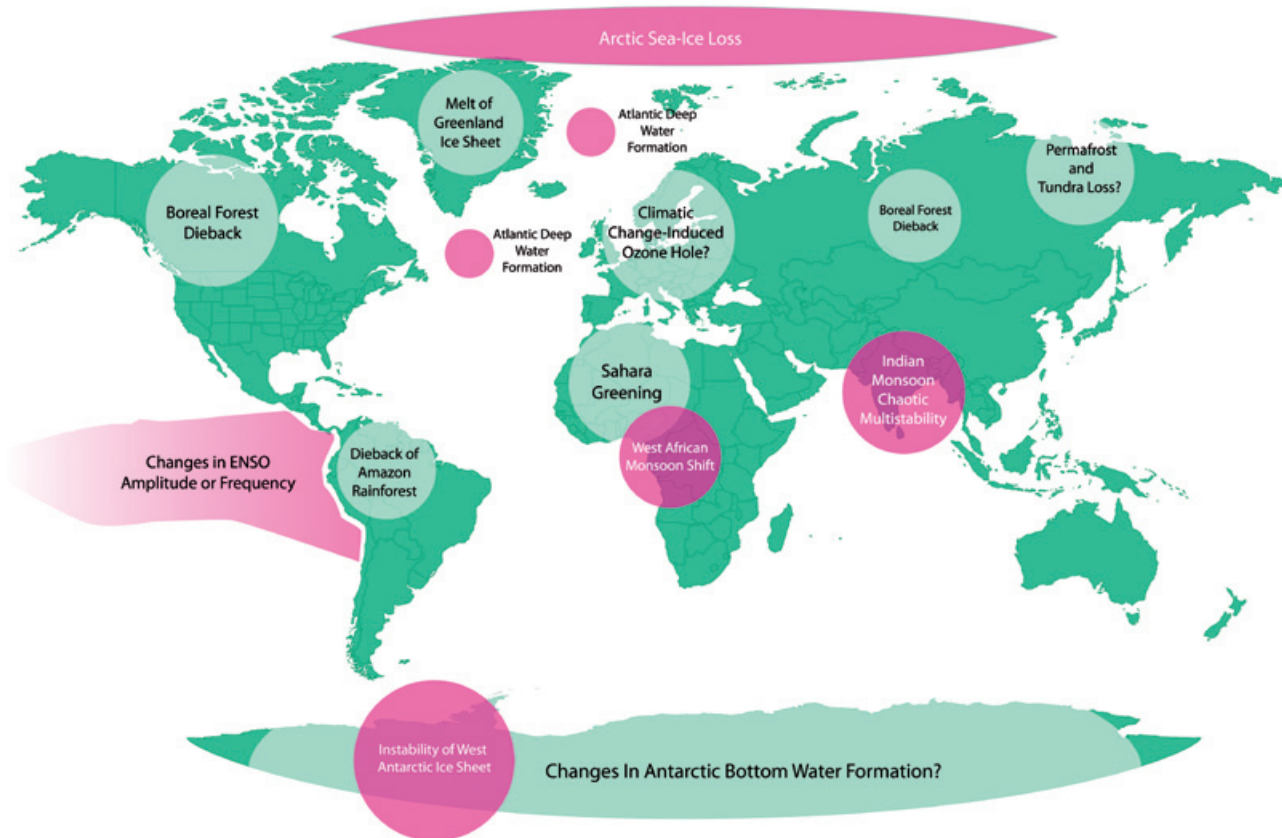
Arctic Sea-Ice Loss

Melt of Greenland Ice Sheet

Atlantic Deep Water Formation

Permafrost and Tundra Loss?

Boreal Forest Dieback

Climatic Change-Induced Ozone Hole?

Boreal Forest Dieback

Atlantic Deep Water Formation

Sahara Greening

Indian Monsoon Chaotic Multistability

West African Monsoon Shift

Changes in ENSO Amplitude or Frequency

Dieback of Amazon Rainforest

Instability of West Antarctic Ice Sheet

Changes In Antarctic Bottom Water Formation?